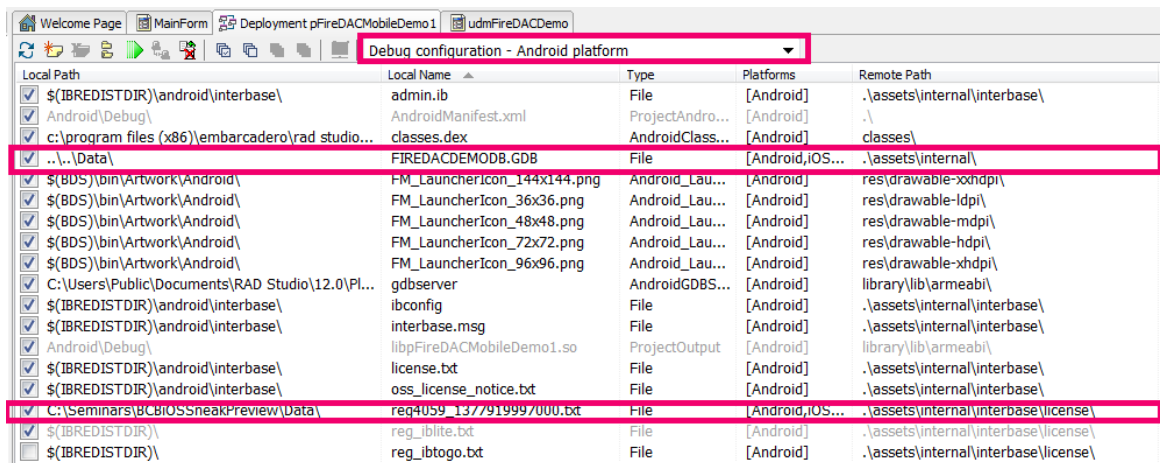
Welcome Page | MainForm | Deployment pFireDACMobileDemo1 | udmFireDACDemo

Debug configuration - Android platform

| Local Path | Local Name | Type | Platforms | Remote Path |
|---|---|---|---|---|
| $(IBREDISTDIR)\android\interbase\ | admin.ib | File | [Android] | .\assets\internal\interbase\ |
| Android\Debug\ | AndroidManifest.xml | ProjectAndro... | [Android] | .\ |
| c:\program files (x86)\embarcadero\rad studio... | classes.dex | AndroidClass... | [Android] | classes\ |
| ..\..\Data\ | FIREDACDEMODB.GDB | File | [Android,iOS... | .\assets\internal\ |
| $(BDS)\bin\Artwork\Android\ | FM_LauncherIcon_144x144.png | Android_Lau... | [Android] | res\drawable-xxhdpi\ |
| $(BDS)\bin\Artwork\Android\ | FM_LauncherIcon_36x36.png | Android_Lau... | [Android] | res\drawable-ldpi\ |
| $(BDS)\bin\Artwork\Android\ | FM_LauncherIcon_48x48.png | Android_Lau... | [Android] | res\drawable-mdpi\ |
| $(BDS)\bin\Artwork\Android\ | FM_LauncherIcon_72x72.png | Android_Lau... | [Android] | res\drawable-hdpi\ |
| $(BDS)\bin\Artwork\Android\ | FM_LauncherIcon_96x96.png | Android_Lau... | [Android] | res\drawable-xhdpi\ |
| C:\Users\Public\Documents\RAD Studio\12.0\Pl... | gdbserver | AndroidGDBS... | [Android] | library\lib\armeabi\ |
| $(IBREDISTDIR)\android\interbase\ | ibconfig | File | [Android] | .\assets\internal\interbase\ |
| $(IBREDISTDIR)\android\interbase\ | interbase.msg | File | [Android] | .\assets\internal\interbase\ |
| Android\Debug\ | libpFireDACMobileDemo1.so | ProjectOutput | [Android] | library\lib\armeabi\ |
| $(IBREDISTDIR)\android\interbase\ | license.txt | File | [Android] | .\assets\internal\interbase\ |
| $(IBREDISTDIR)\android\interbase\ | oss_license_notice.txt | File | [Android] | .\assets\internal\interbase\ |
| C:\Seminars\BCBiOSSneakPreview\Data\ | reg4059_1377919997000.txt | File | [Android,iOS... | .\assets\internal\interbase\license\ |
| $(IBREDISTDIR)\ | reg_iblite.txt | File | [Android] | .\assets\internal\interbase\license\ |
| $(IBREDISTDIR)\ | reg_ibtogo.txt | File | [Android] | .\assets\internal\interbase\license\ |